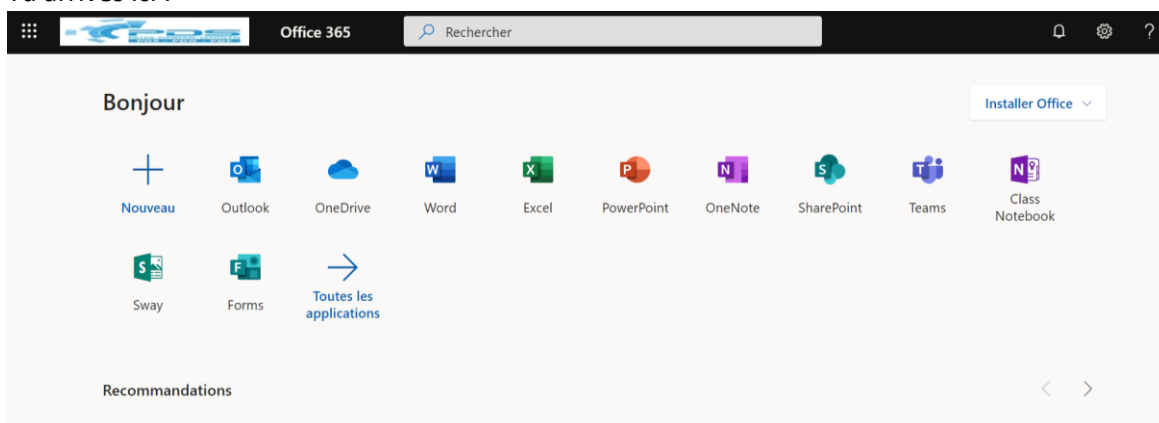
Office 365

Rechercher

?

Bonjour

Installer Office

Nouveau

Outlook

OneDrive

Word

Excel

PowerPoint

OneNote

SharePoint

Teams

Class Notebook

Sway

Forms

Toutes les applications

Recommandations